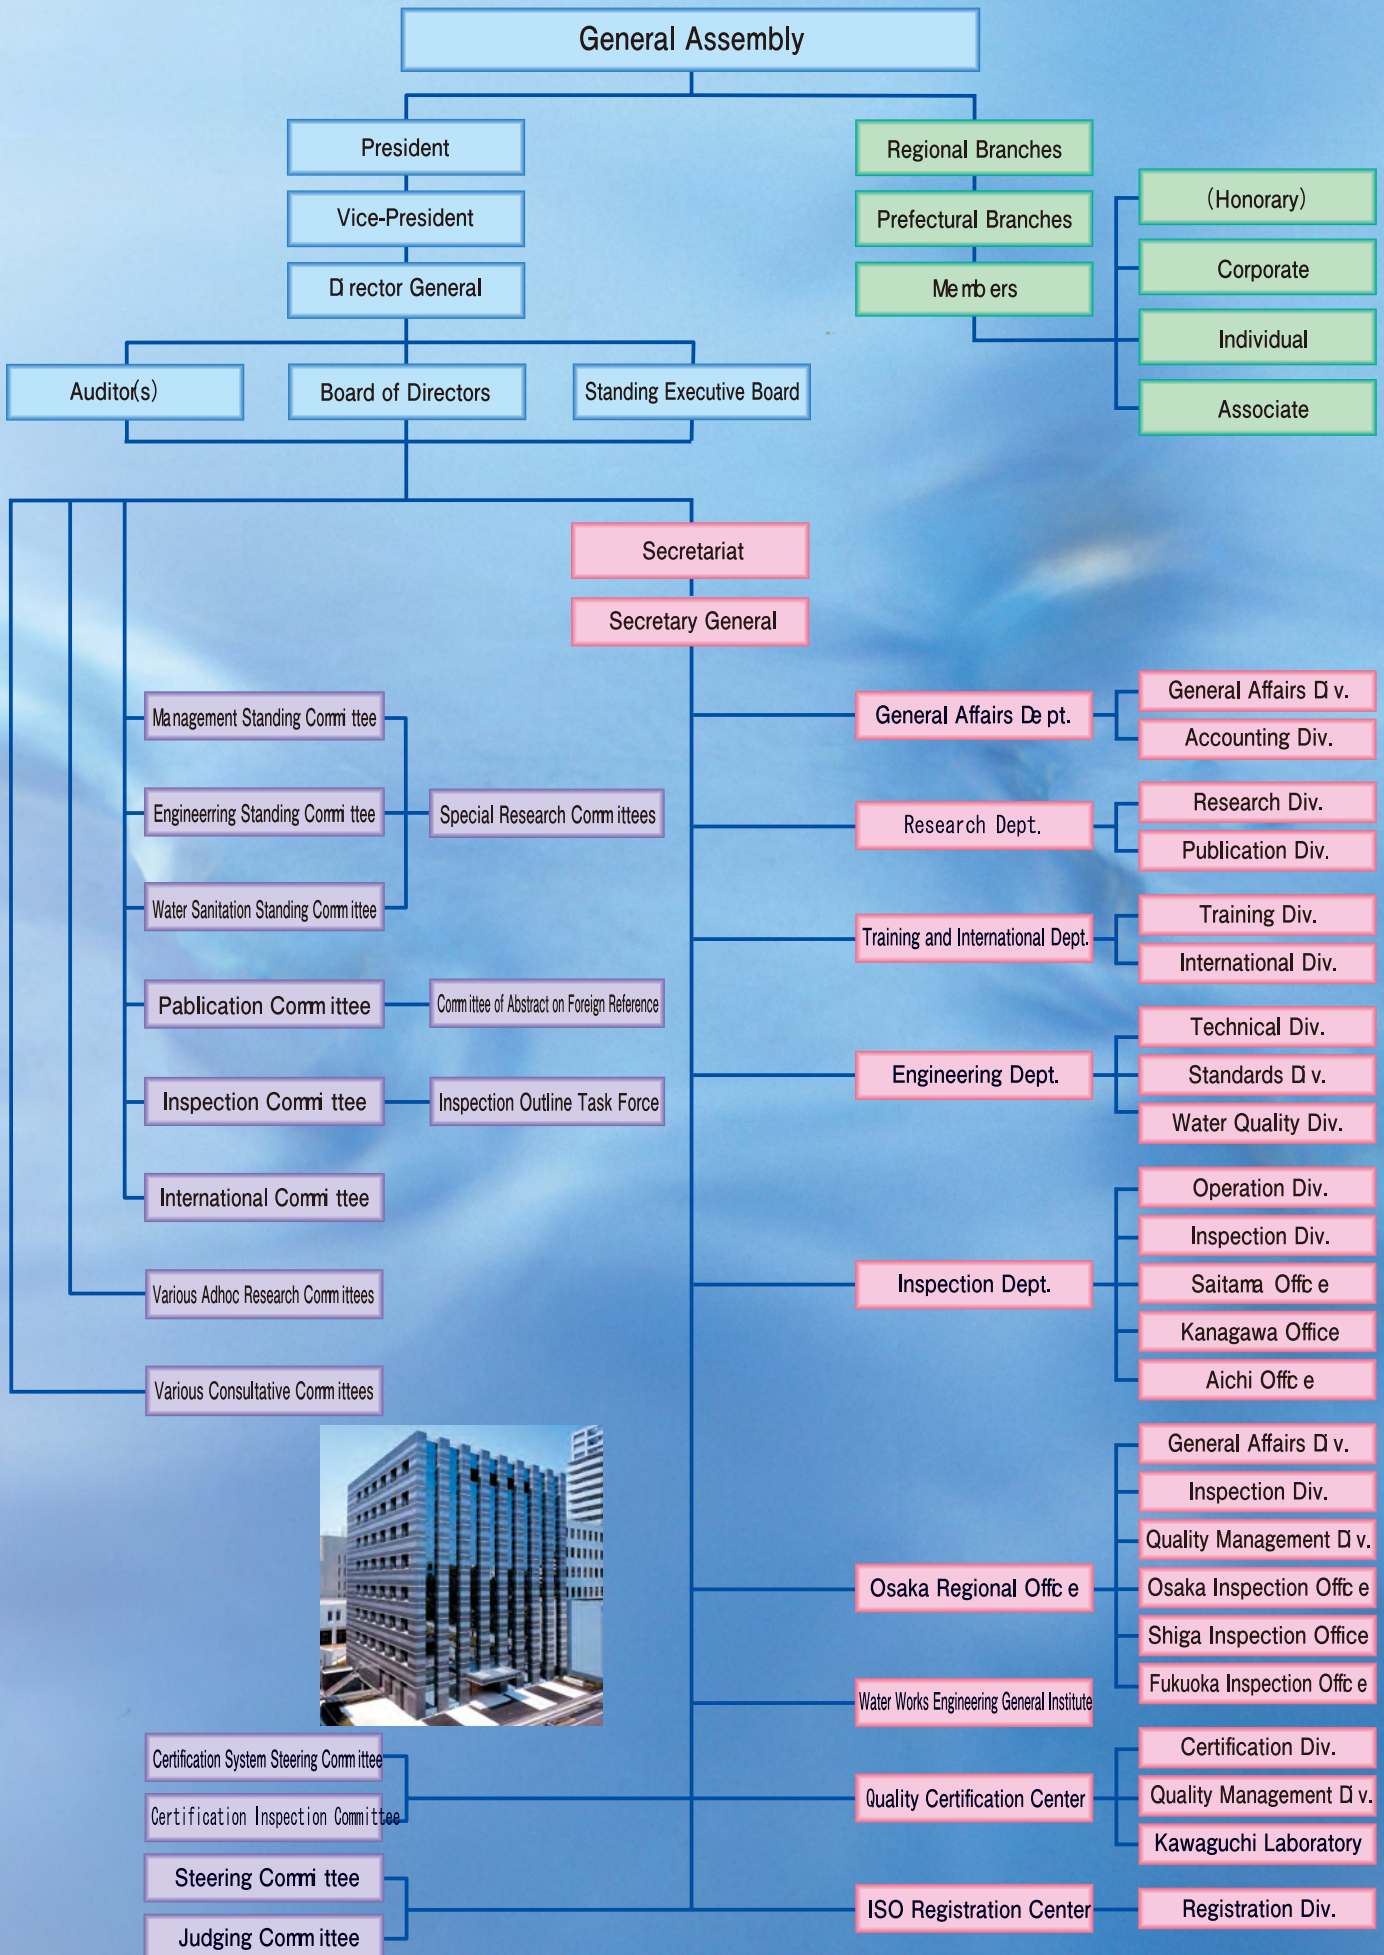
General Assembly

President

Vice-President

Di rector General

Regional Branches

Prefectural Branches

Me mb ers

(Honorary)

Corporate

Individual

Associate

Auditor(s)

Board of Directors

Standing Executive Board

Secretariat

Secretary General

Management Standing Commi ttee

Engineerring Standing Commi ttee

Water Sanitation Standing Committee

Special Research Committees

Pablication Committee

Committee of Abstract on Foreign Reference

Inspection Commi ttee

Inspection Outline Task Force

International Commi ttee

Various Adhoc Research Committees

Various Consultative Committees

General Affairs De pt.

General Affairs Di v.

Accounting Div.

Research Dept.

Research Div.

Publication Div.

Training and International Dept.

Training Div.

International Div.

Engineering Dept.

Technical Div.

Standards Di v.

Water Quality Div.

Inspection Dept.

Operation Div.

Inspection Div.

Saitama Offic e

Kanagawa Office

Aichi Offic e

Osaka Regional Offic e

General Affairs Di v.

Inspection Div.

Quality Management Di v.

Osaka Inspection Offic e

Shiga Inspection Office

Fukuoka Inspection Offic e

Water Works Engineering General Institute

Certification System Steering Committee

Certification Inspection Committee

Quality Certification Center

Certification Div.

Quality Management Di v.

Kawaguchi Laboratory

Steering Commi ttee

Judging Committee

ISO Registration Center

Registration Div.